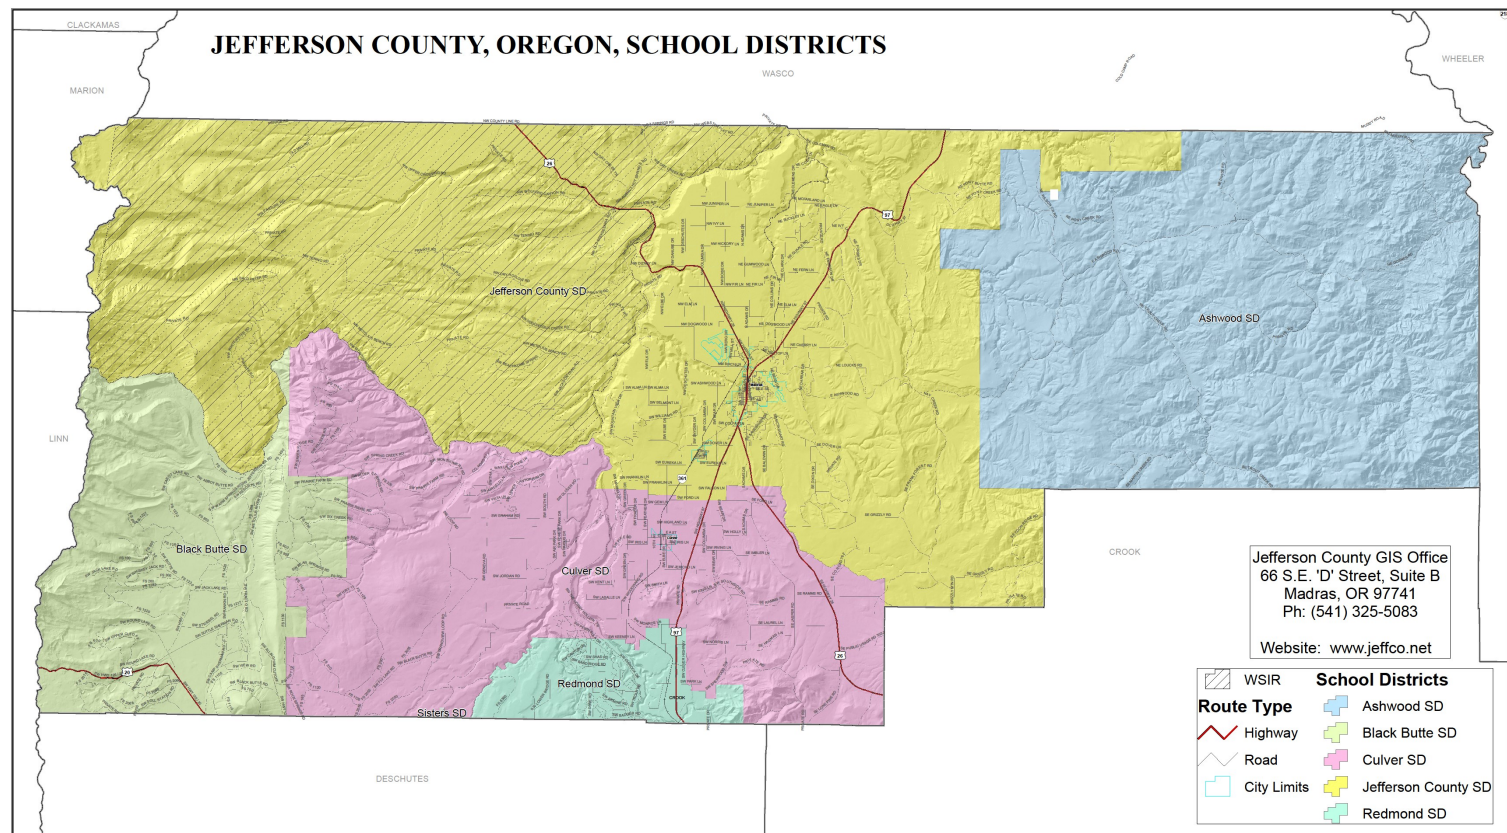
JEFFERSON COUNTY, OREGON, SCHOOL DISTRICTS

CLACKAMAS

MARION

WASCO

WHEELER

LINN

CROOK

DESCHUTES

Jefferson County SD

Ashwood SD

Black Butte SD

Culver SD

Redmond SD

Sisters SD

26

97

361

Jefferson County GIS Office
66 S.E. 'D' Street, Suite B
Madras, OR 97741
Ph: (541) 325-5083

Website: www.jeffco.net

WSIR

Route Type

Highway

Road

City Limits

School Districts

Ashwood SD

Black Butte SD

Culver SD

Jefferson County SD

Redmond SD